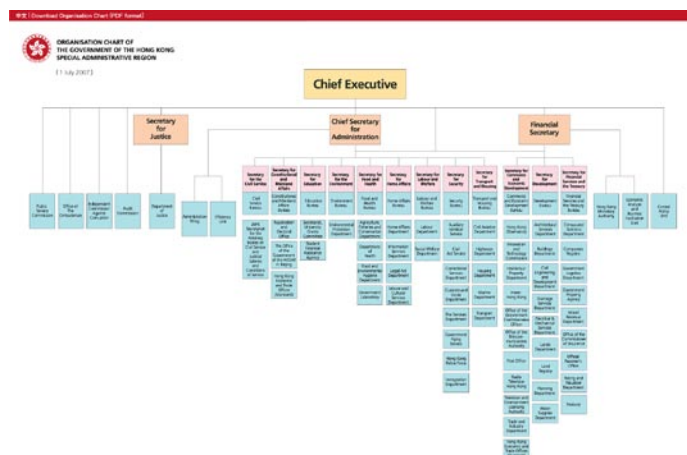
中文 | Download Organisation Chart (PDF format)

ORGANISATION CHART OF THE GOVERNMENT OF THE HONG KONG SPECIAL ADMINISTRATIVE REGION

(1 July 2007)

Chief Executive

Secretary for Justice

Chief Secretary for Administration

Financial Secretary

Public Service Commission

Office of The Ombudsman

Independent Commission Against Corruption

Audit Commission

Department of Justice

Administration Wing

Efficiency Unit

Secretary for the Civil Service

Secretary for Constitutional and Mainland Affairs

Secretary for Education

Secretary for the Environment

Secretary for Food and Health

Secretary for Home Affairs

Secretary for Labour and Welfare

Secretary for Security

Secretary for Transport and Housing

Secretary for Commerce and Economic Development

Secretary for Development

Secretary for Financial Services and the Treasury

Hong Kong Monetary Authority

Contract Bureaux

Central Policy Unit

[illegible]